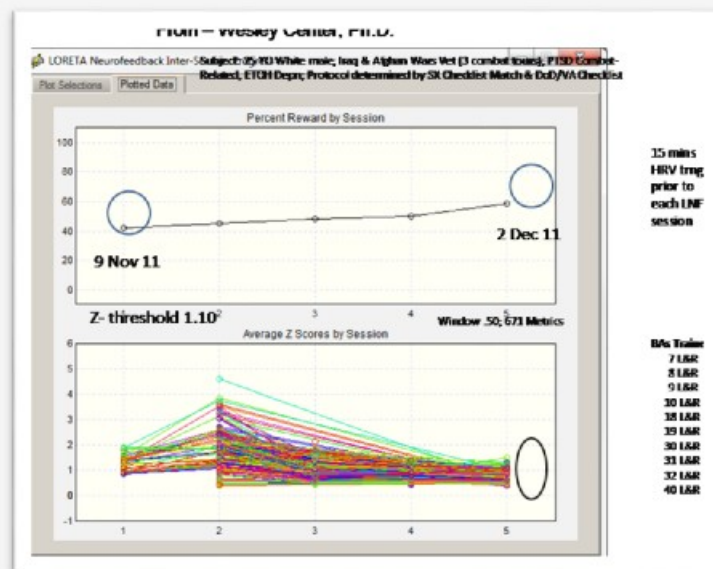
From – Wesley Center, Ph.D.

LORETA Neurofeedback Inter-S

Subject: 25 YO White male, Iraq & Afghan Wars Vet (3 combat tours); PTSD Combat-Related, ETOH Depn; Protocol determined by SX Checklist Match & DoD/VA Checklist

Plot Selections | Plotted Data

Percent Reward by Session

100
80
60
40
20
0

9 Nov 11

2 Dec 11

Z- threshold 1.10

2
3
4
5

Window .50; 671 Metrics

Average Z Scores by Session

6
5
4
3
2
1
0
-1

1
2
3
4
5

15 mins HRV trng prior to each LNF session

BAs Train
7 L&R
8 L&R
9 L&R
10 L&R
18 L&R
19 L&R
30 L&R
31 L&R
32 L&R
40 L&R